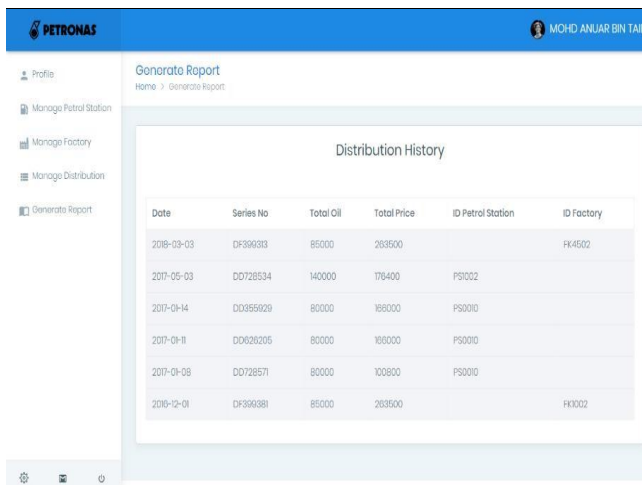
PETRONAS

MOHD ANUAR BIN TAI

Profile

Manage Petrol Station

Manage Factory

Manage Distribution

Generate Report

Generate Report
Home > Generate Report

Distribution History

| Date | Series No | Total Oil | Total Price | ID Petrol Station | ID Factory |
|---|---|---|---|---|---|
| 2018-03-03 | DF399313 | 85000 | 263500 | | FK4502 |
| 2017-05-03 | DD728534 | 140000 | 176400 | PS1002 | |
| 2017-01-14 | DD355929 | 80000 | 166000 | PS0010 | |
| 2017-01-11 | DD626205 | 80000 | 166000 | PS0010 | |
| 2017-01-09 | DD728571 | 80000 | 100800 | PS0010 | |
| 2016-12-01 | DF399381 | 85000 | 263500 | | FK1002 |